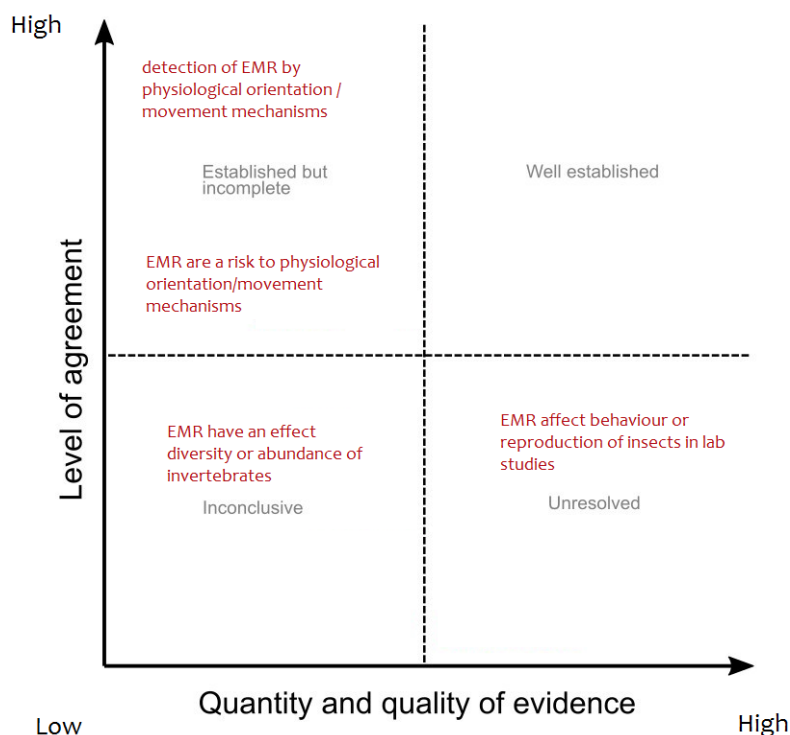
High

detection of EMR by physiological orientation / movement mechanisms

Established but incomplete

Well established

EMR are a risk to physiological orientation/movement mechanisms

Level of agreement

EMR have an effect diversity or abundance of invertebrates

Inconclusive

EMR affect behaviour or reproduction of insects in lab studies

Unresolved

Quantity and quality of evidence

Low

High